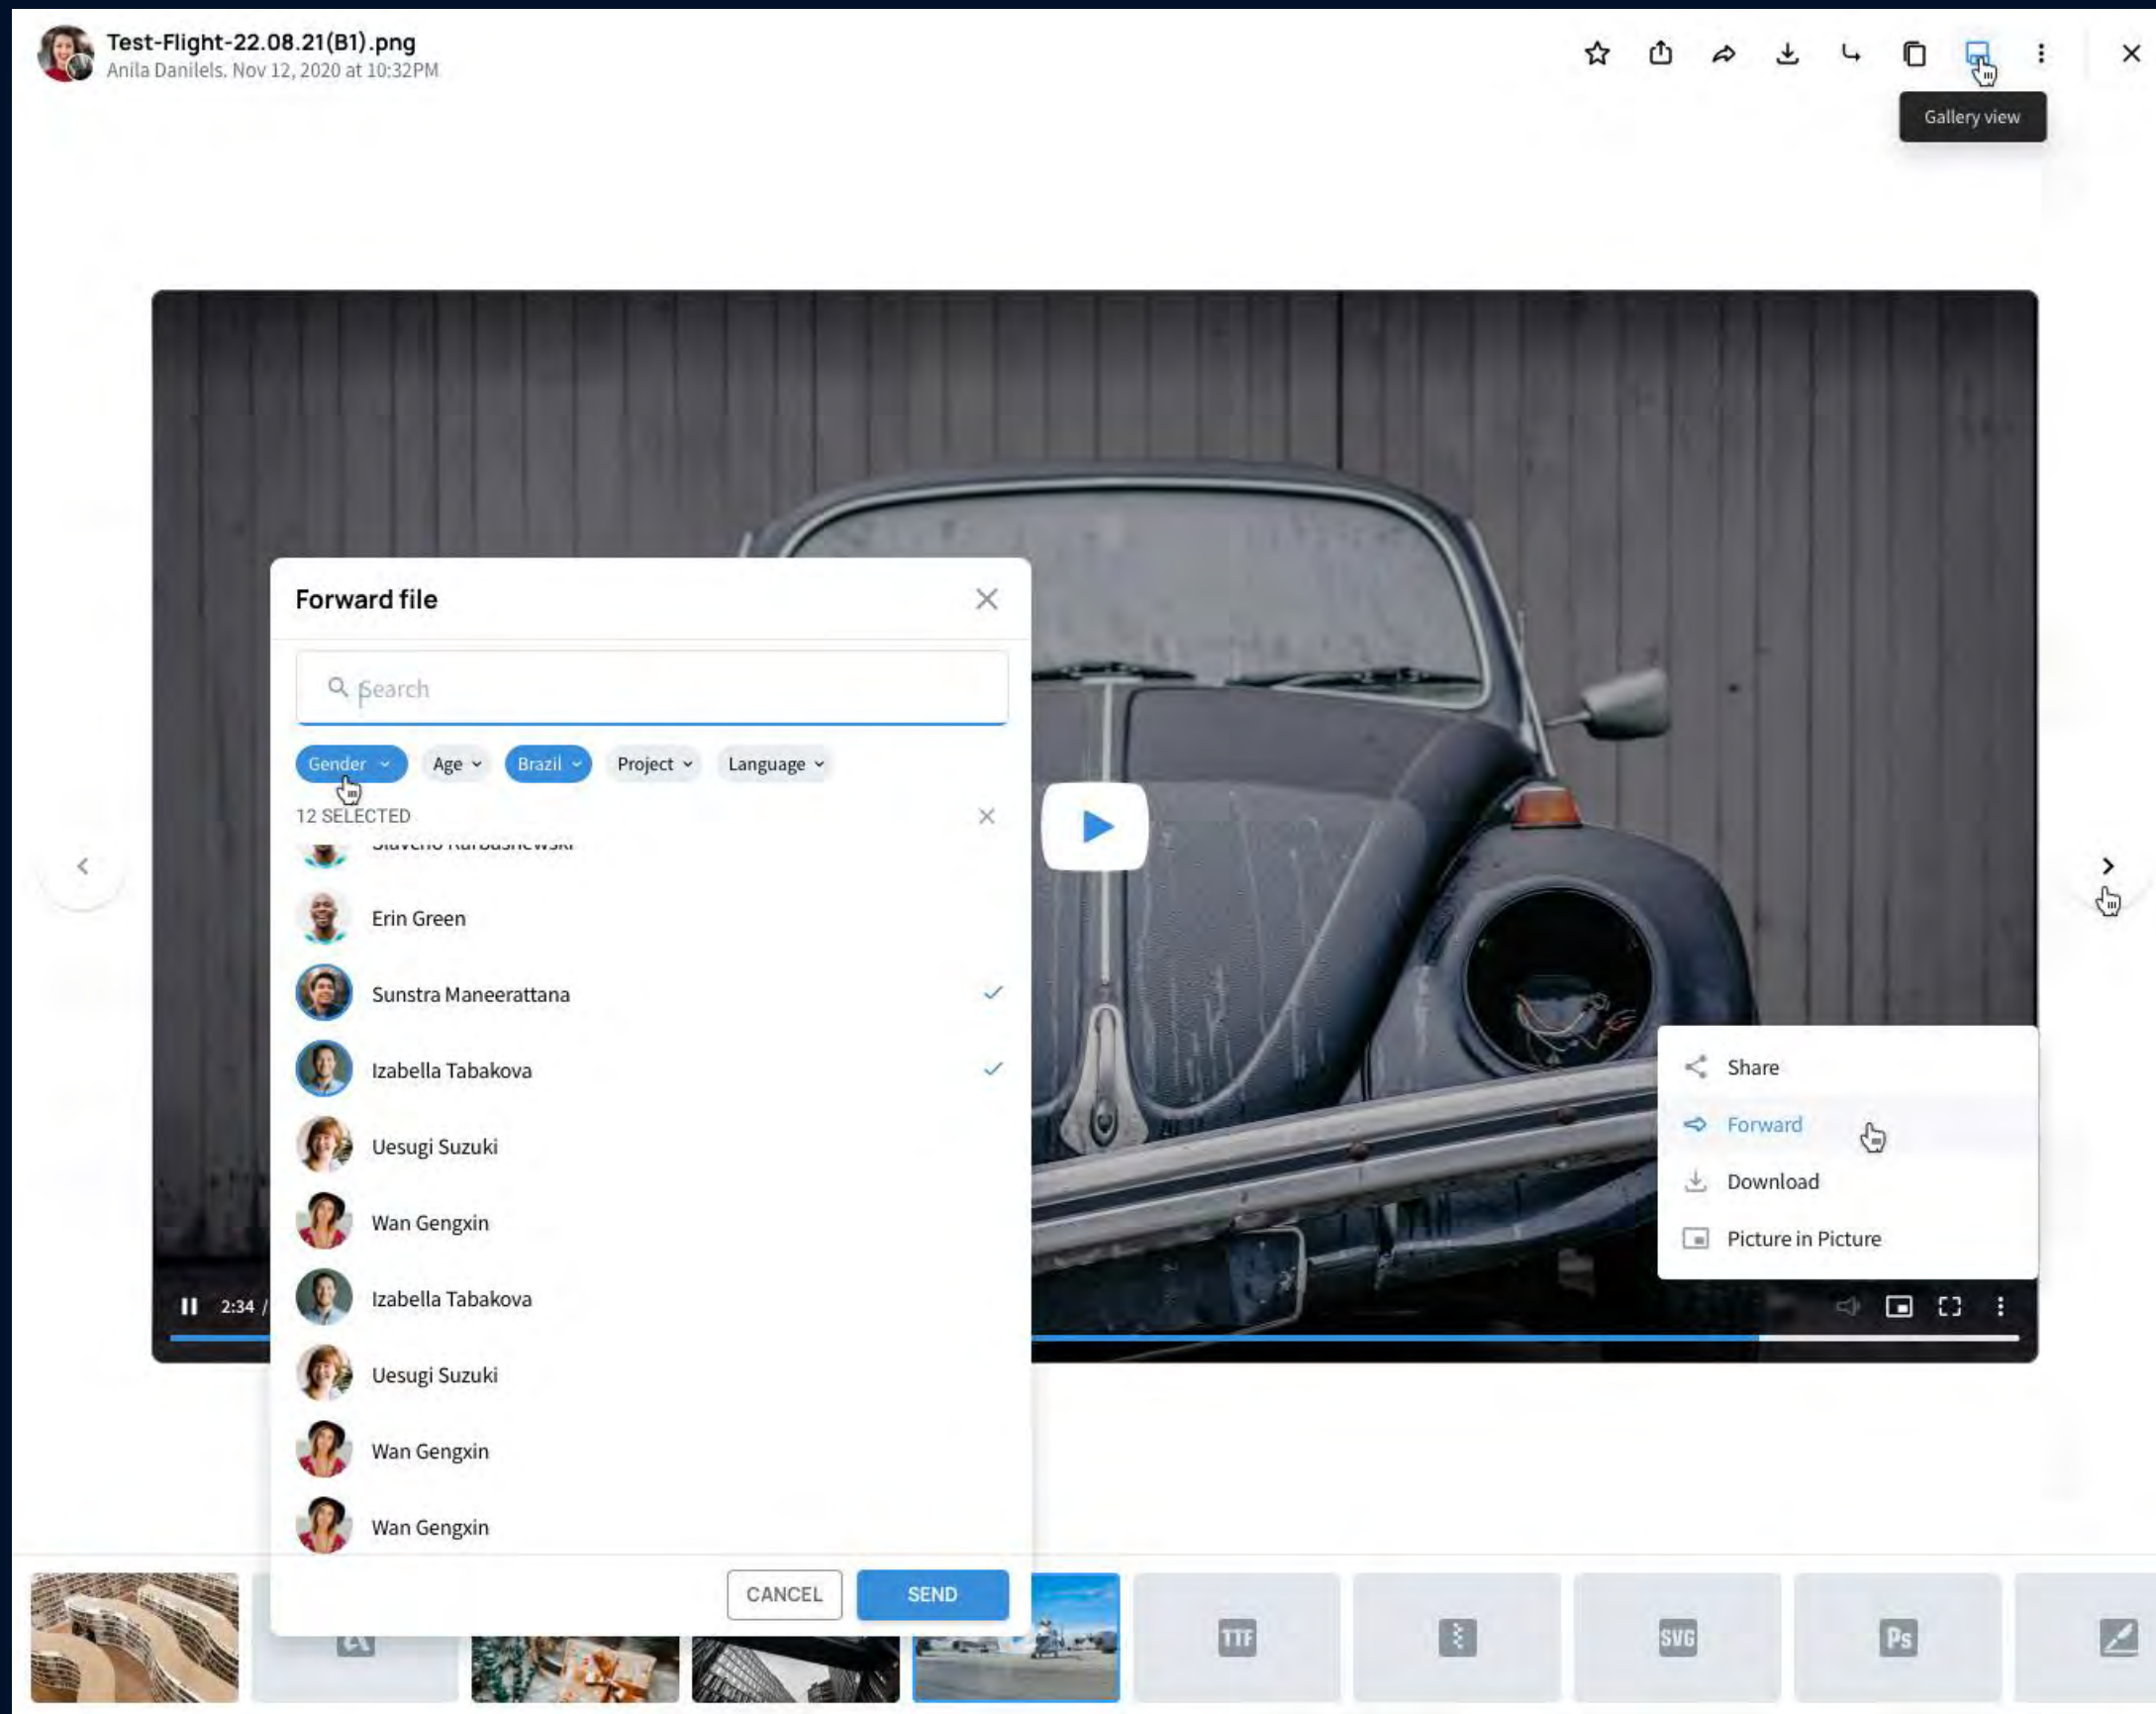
Test-Flight-22.08.21(B1).png
Anila Danilels. Nov 12, 2020 at 10:32PM

Gallery view

Forward file

Search

Gender Age Brazil Project Language

12 SELECTED

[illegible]

Erin Green

Sunstra Maneerattana

Izabella Tabakova

Uesugi Suzuki

Wan Gengxin

Izabella Tabakova

Uesugi Suzuki

Wan Gengxin

Wan Gengxin

CANCEL SEND

2:34 /

Share

Forward

Download

Picture in Picture

TTF

SVG

Ps